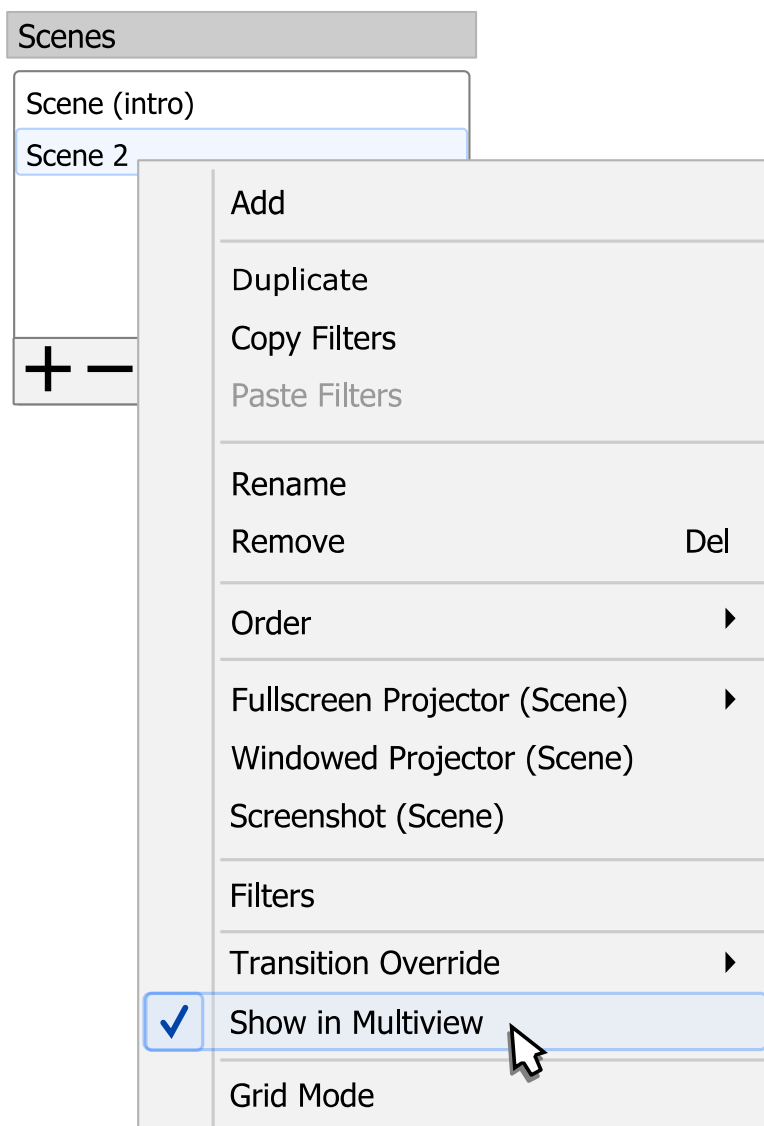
Scenes

Scene (intro)
Scene 2

+ −

Add

Duplicate
Copy Filters
Paste Filters

Rename
Remove Del

Order

Fullscreen Projector (Scene)
Windowed Projector (Scene)
Screenshot (Scene)

Filters

Transition Override
✓ Show in Multiview

Grid Mode